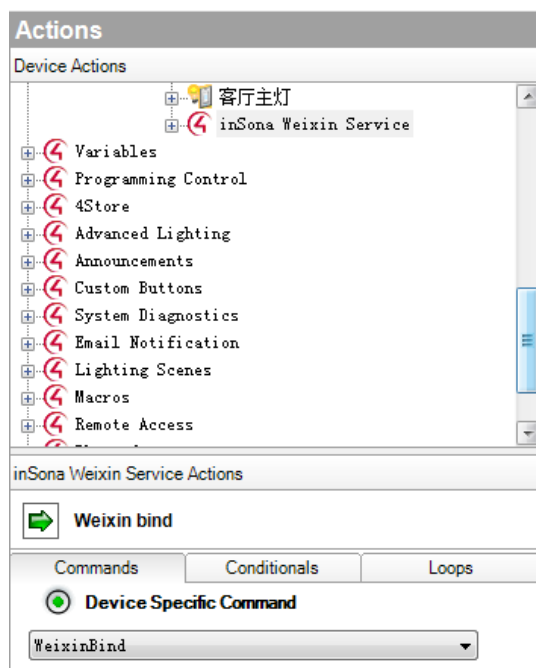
Actions

Device Actions

客厅主灯
inSona Weixin Service
Variables
Programming Control
4Store
Advanced Lighting
Announcements
Custom Buttons
System Diagnostics
Email Notification
Lighting Scenes
Macros
Remote Access
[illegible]

inSona Weixin Service Actions

Weixin bind

Commands | Conditionals | Loops

Device Specific Command

WeixinBind